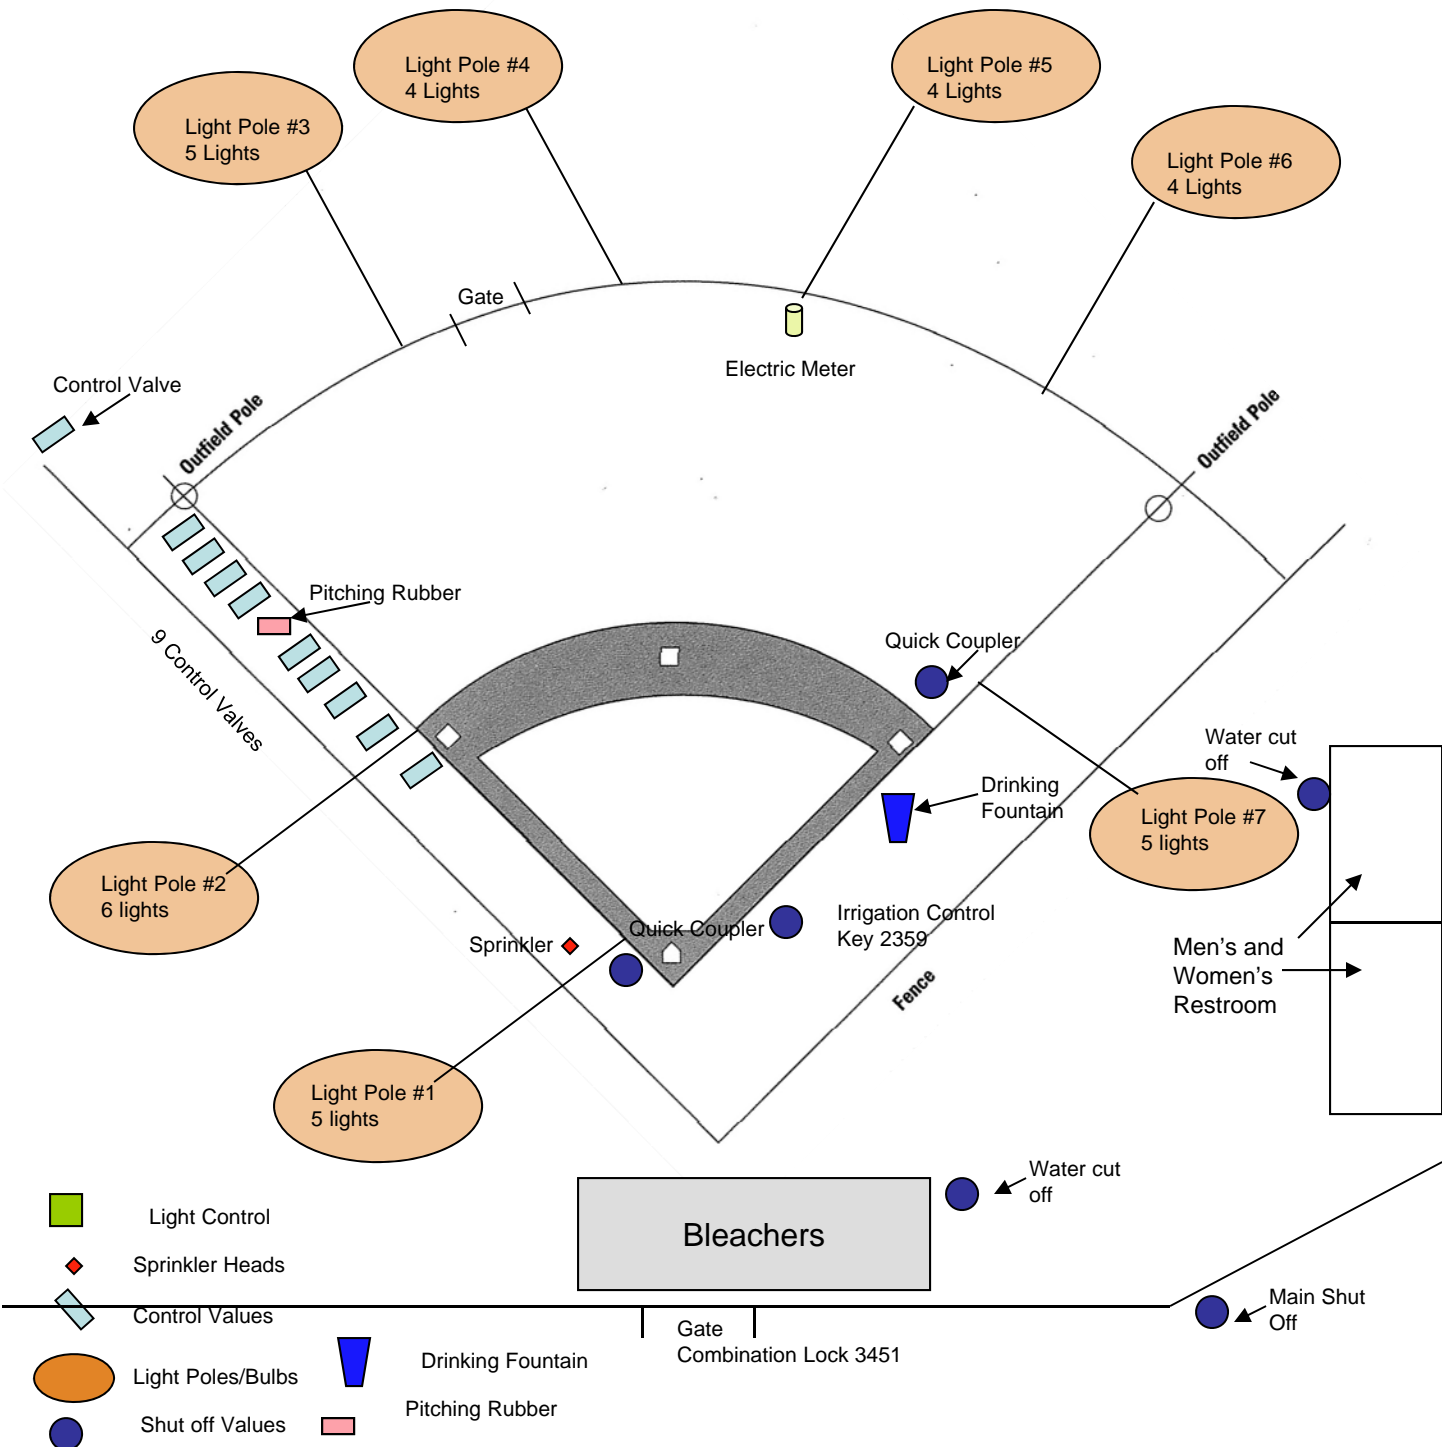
Light Pole #4
4 Lights

Light Pole #5
4 Lights

Light Pole #3
5 Lights

Light Pole #6
4 Lights

Gate

Electric Meter

Control Valve

Outfield Pole

Outfield Pole

Pitching Rubber

9 Control Valves

Quick Coupler

Water cut off

Drinking Fountain

Light Pole #7
5 lights

Light Pole #2
6 lights

Irrigation Control Key 2359

Sprinkler

Quick Coupler

Men's and Women's Restroom

Fence

Light Pole #1
5 lights

Water cut off

Light Control

Bleachers

Sprinkler Heads

Control Values

Main Shut Off

Gate
Combination Lock 3451

Light Poles/Bulbs

Drinking Fountain

Shut off Values

Pitching Rubber